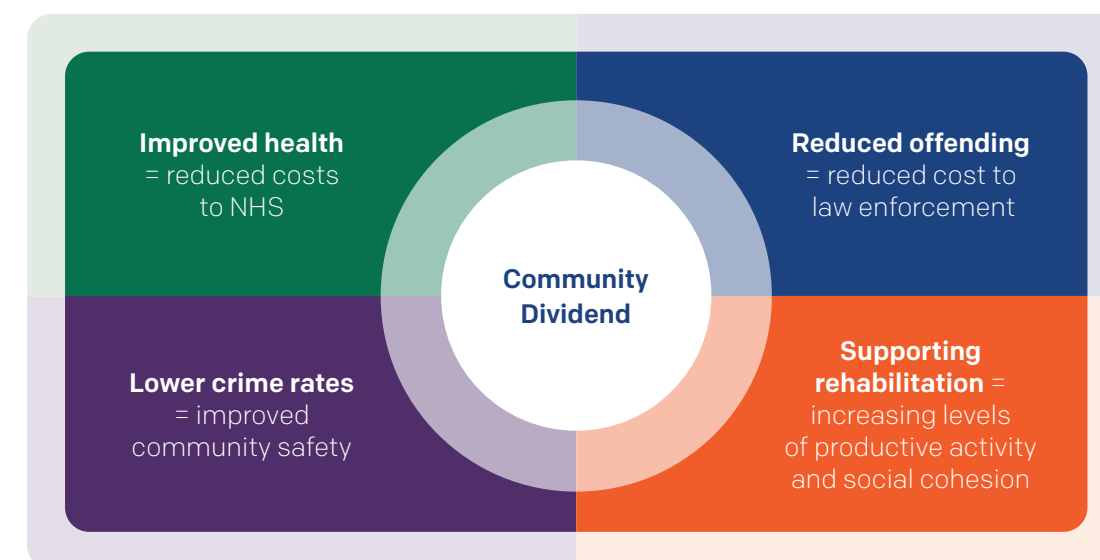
Improved health = reduced costs to NHS

Reduced offending = reduced cost to law enforcement

Community Dividend

Lower crime rates = improved community safety

Supporting rehabilitation = increasing levels of productive activity and social cohesion